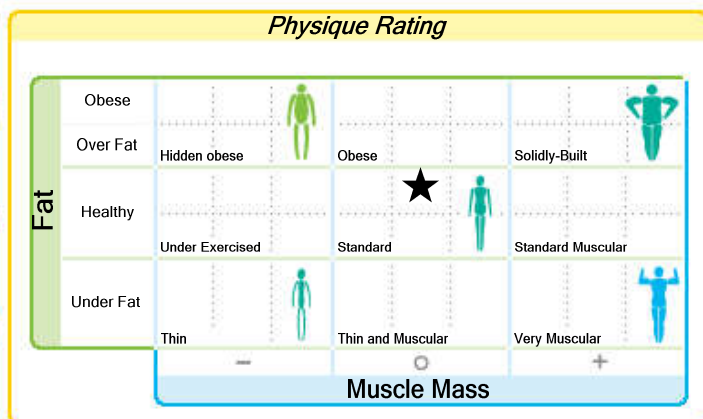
Physique Rating

Fat

| | | | |
|---|---|---|---|
| Obese<br>Over Fat | Hidden obese | Obese | Solidly-Built |
| Healthy | Under Exercised | Standard | Standard Muscular |
| Under Fat | Thin | Thin and Muscular | Very Muscular |
| | – | o | + |

Muscle Mass